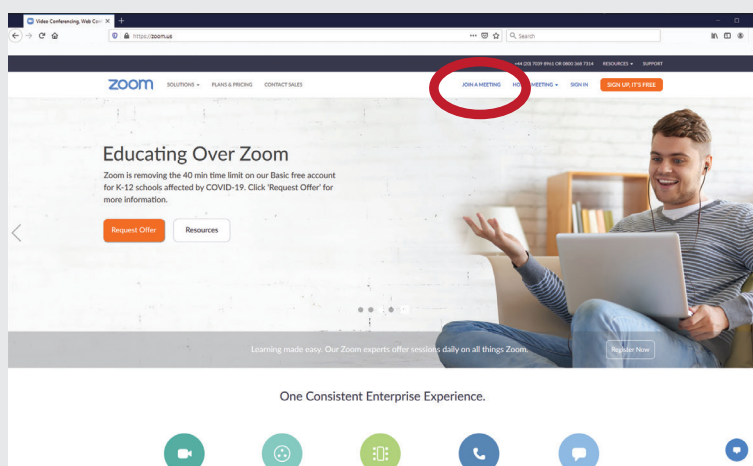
Video Conferencing, Web Con ×

https://zoom.us

Search

+44 (20) 7039 8961 OR 0800 368 7314 RESOURCES SUPPORT

zoom SOLUTIONS PLANS & PRICING CONTACT SALES

JOIN A MEETING HO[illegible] MEETING SIGN IN SIGN UP, IT'S FREE

Educating Over Zoom

Zoom is removing the 40 min time limit on our Basic free account for K-12 schools affected by COVID-19. Click 'Request Offer' for more information.

Request Offer Resources

Learning made easy. Our Zoom experts offer sessions daily on all things Zoom. Register Now

One Consistent Enterprise Experience.